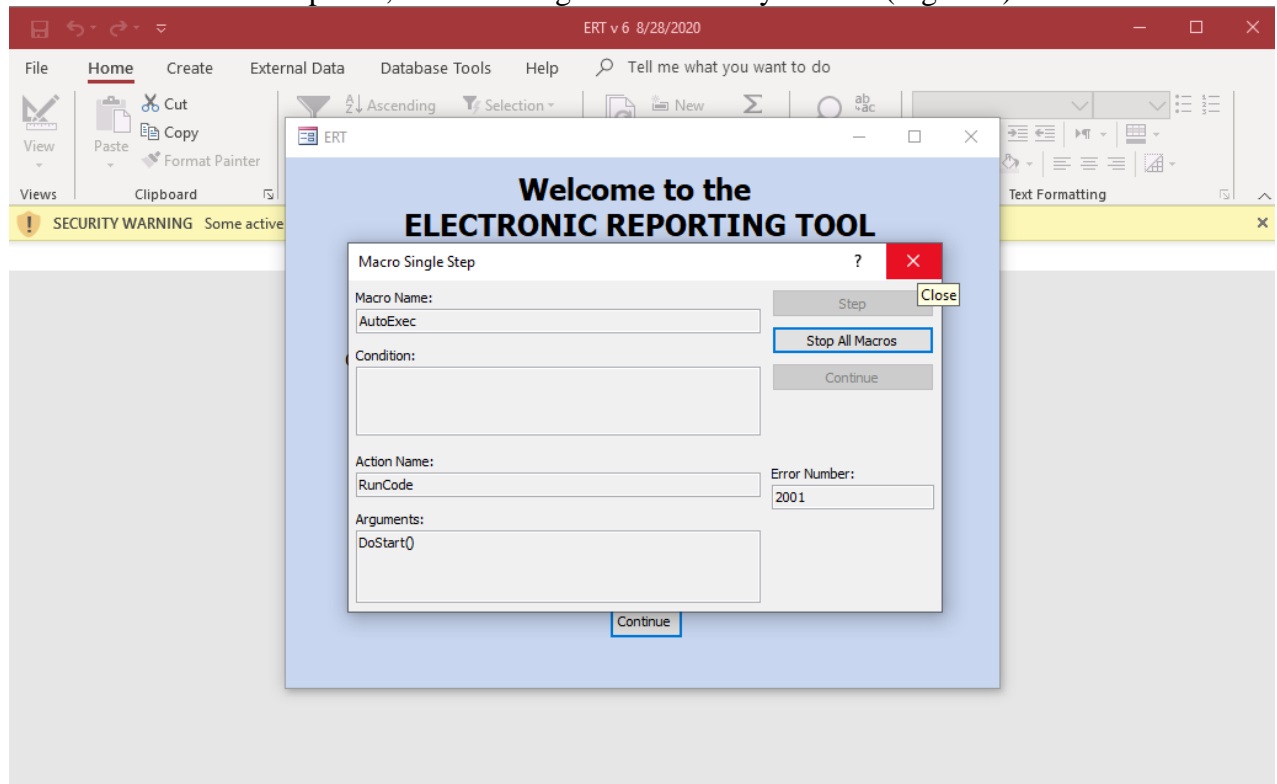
ERT v 6 8/28/2020

File Home Create External Data Database Tools Help Tell me what you want to do

View
Views

Cut
Copy
Paste
Format Painter
Clipboard

Ascending
Selection
New

Text Formatting

SECURITY WARNING Some active

ERT

Welcome to the
ELECTRONIC REPORTING TOOL

Macro Single Step ? Close

Macro Name:
AutoExec

Condition:

Action Name:
RunCode

Arguments:
DoStart()

Step
Stop All Macros
Continue

Error Number:
2001

Continue